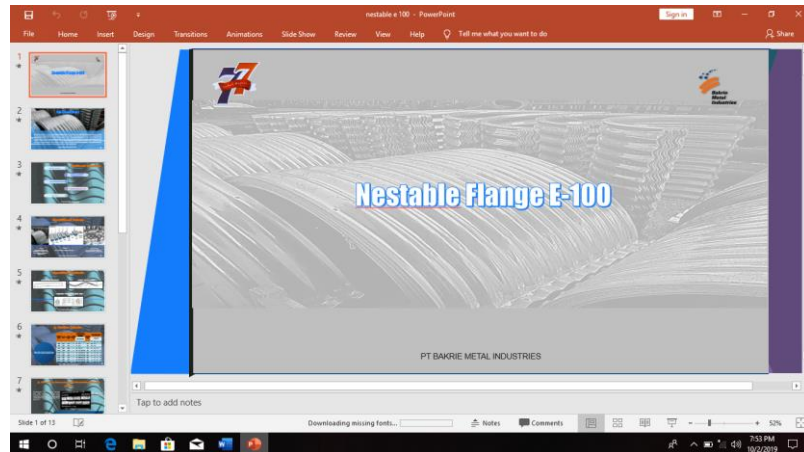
nestable e 100 - PowerPoint

Sign in

File Home Insert Design Transitions Animations Slide Show Review View Help Tell me what you want to do Share

1
2
3
4
5
6
7

Bakrie Metal Industries

Nestable Flange E-100

PT BAKRIE METAL INDUSTRIES

Tap to add notes

Slide 1 of 13

Downloading missing fonts...

Notes Comments

52%

7:53 PM
10/2/2019